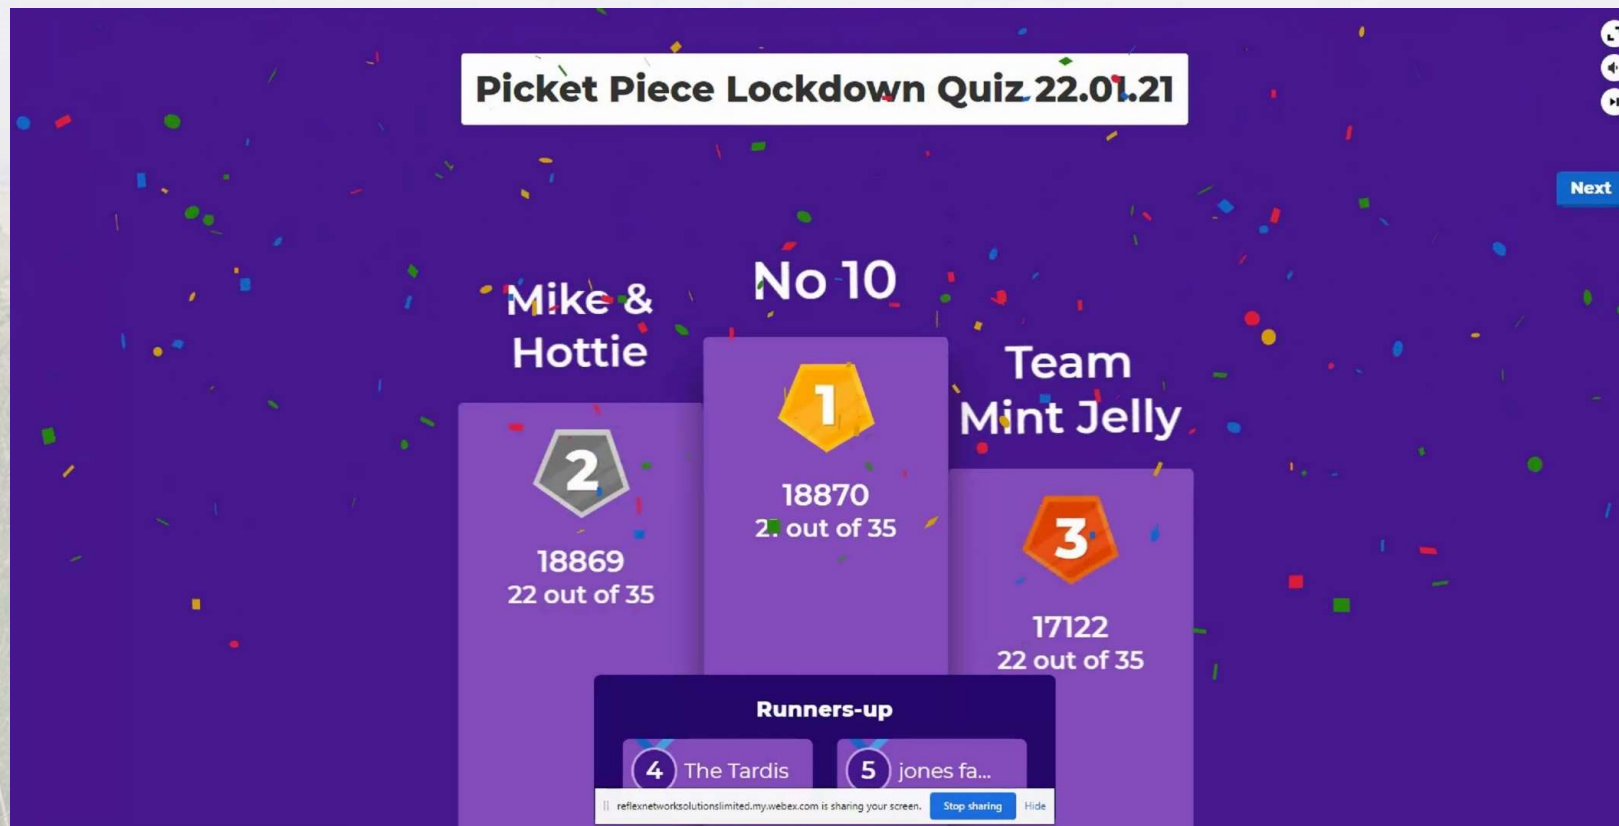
Picket Piece Lockdown Quiz 22.01.21

Next

Mike & Hottie

2

18869
22 out of 35

No 10

1

18870
2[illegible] out of 35

Team Mint Jelly

3

17122
22 out of 35

Runners-up

4 The Tardis

5 jones fa...

reflexnetworksolutionslimited.my.webex.com is sharing your screen. Stop sharing Hide